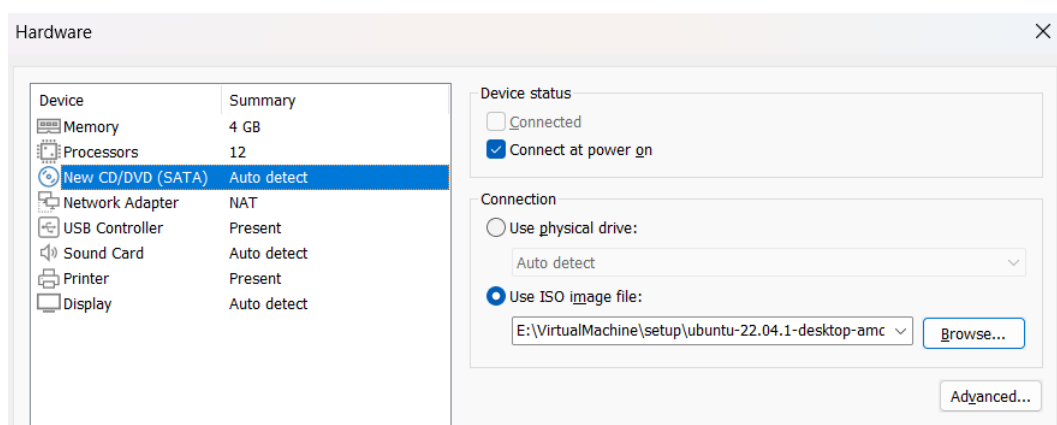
Hardware

| Device | Summary |
|---|---|
| Memory | 4 GB |
| Processors | 12 |
| New CD/DVD (SATA) | Auto detect |
| Network Adapter | NAT |
| USB Controller | Present |
| Sound Card | Auto detect |
| Printer | Present |
| Display | Auto detect |

Device status

Connected

Connect at power on

Connection

Use physical drive:

Auto detect

Use ISO image file:

E:\VirtualMachine\setup\ubuntu-22.04.1-desktop-amc

Browse...

Advanced...